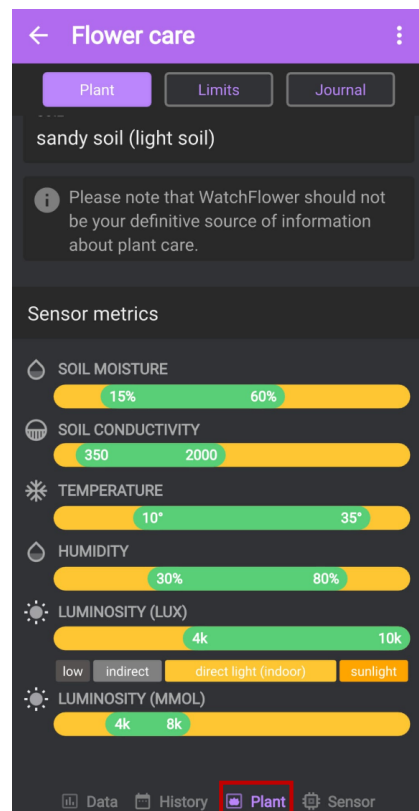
Flower care

Plant Limits Journal

sandy soil (light soil)

Please note that WatchFlower should not be your definitive source of information about plant care.

Sensor metrics

SOIL MOISTURE
15% 60%

SOIL CONDUCTIVITY
350 2000

TEMPERATURE
10° 35°

HUMIDITY
30% 80%

LUMINOSITY (LUX)
4k 10k
low indirect direct light (indoor) sunlight

LUMINOSITY (MMOL)
4k 8k

Data History Plant Sensor